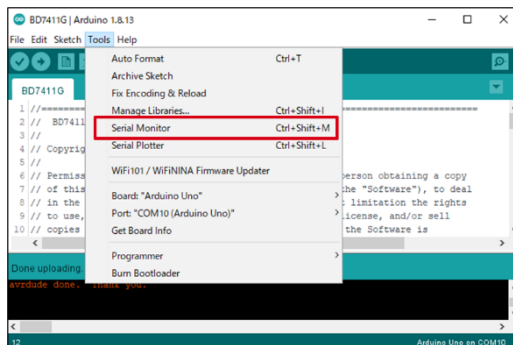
BD7411G | Arduino 1.8.13

File Edit Sketch Tools Help

BD7411G

1 //=====
2 // BD7411
3 //
4 // Copyrig
5 //
6 // Permiss
7 // of this
8 // in the
9 // to use,
10 // copies

=================================

person obtaining a copy
the "Software"), to deal
limitation the rights
license, and/or sell
the Software is

Auto Format Ctrl+T
Archive Sketch
Fix Encoding & Reload
Manage Libraries... Ctrl+Shift+I
Serial Monitor Ctrl+Shift+M
Serial Plotter Ctrl+Shift+L
WiFi101 / WiFiNINA Firmware Updater
Board: "Arduino Uno"
Port: "COM10 (Arduino Uno)"
Get Board Info
Programmer
Burn Bootloader

Done uploading.

avrdude done. Thank you.

12 Arduino Uno on COM10